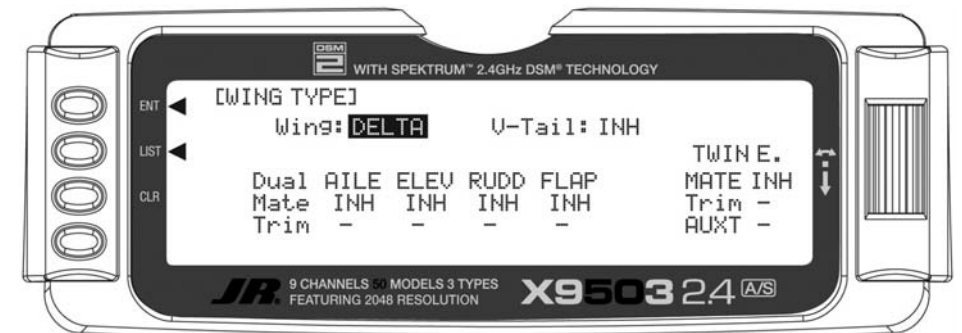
DSM 2 WITH SPEKTRUM™ 2.4GHz DSM® TECHNOLOGY

ENT
LIST
CLR

[WING TYPE]
Wing: DELTA V-Tail: INH

TWIN E.

| Dual | AILE | ELEV | RUDD | FLAP |
|---|---|---|---|---|
| Mate | INH | INH | INH | INH |
| Trim | - | - | - | - |

MATE INH
Trim -
AUXT -

JR 9 CHANNELS 50 MODELS 3 TYPES FEATURING 2048 RESOLUTION X9503 2.4 A/S